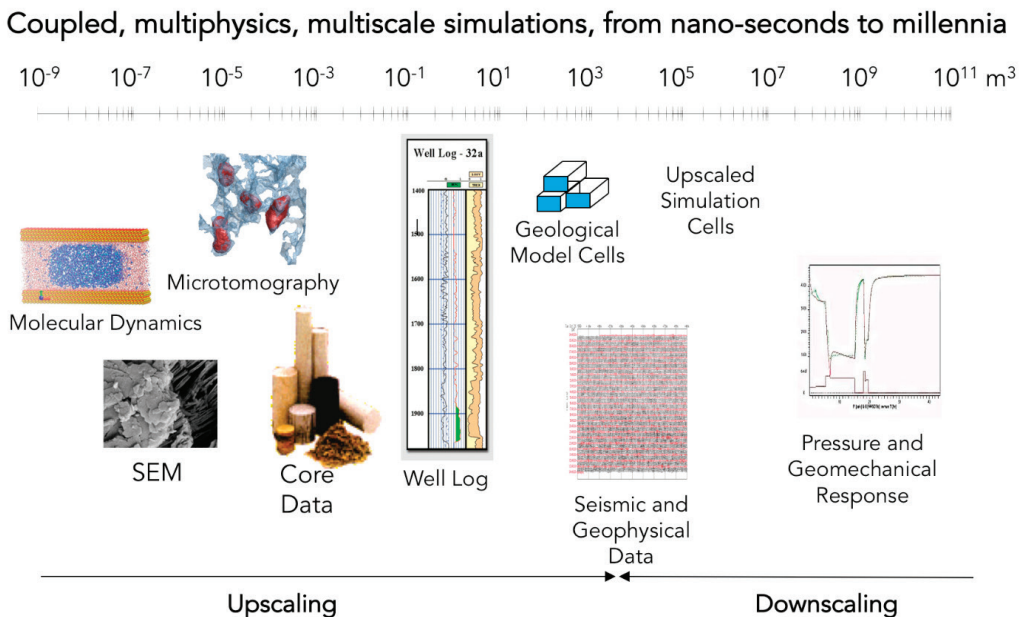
Coupled, multiphysics, multiscale simulations, from nano-seconds to millennia

$10^{-9}$ $10^{-7}$ $10^{-5}$ $10^{-3}$ $10^{-1}$ $10^{1}$ $10^{3}$ $10^{5}$ $10^{7}$ $10^{9}$ $10^{11}$ $m^3$

Molecular Dynamics

Microtomography

SEM

Core Data

Well Log - 32a

1400

1500

1600

1700

1800

1900

Well Log

Geological Model Cells

Upscaled Simulation Cells

Seismic and Geophysical Data

Pressure and Geomechanical Response

Upscaling

Downscaling